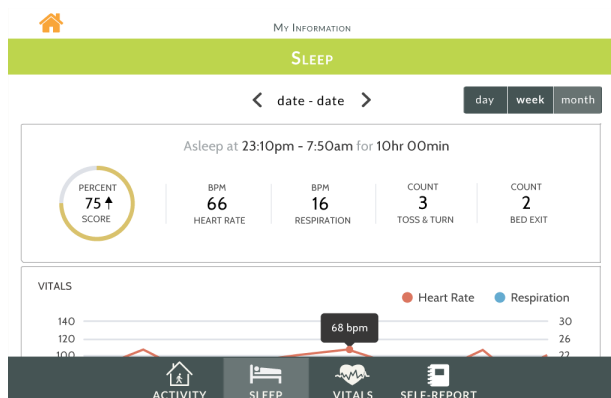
My Information

Sleep

date - date

day week month

Asleep at 23:10pm - 7:50am for 10hr 00min

PERCENT
75
SCORE

BPM
66
HEART RATE

BPM
16
RESPIRATION

COUNT
3
TOSS & TURN

COUNT
2
BED EXIT

VITALS

Heart Rate Respiration

140
120
100

30
26
22

68 bpm

ACTIVITY SLEEP VITALS SELF-REPORT